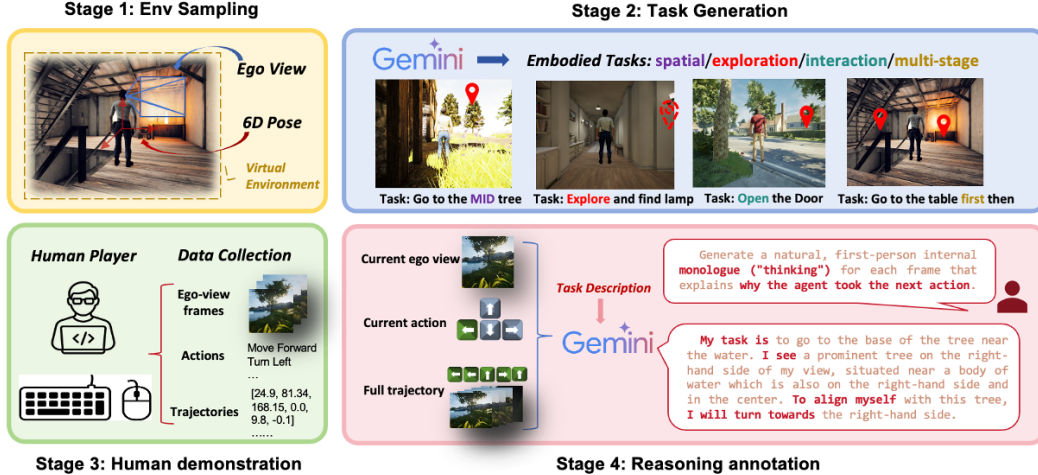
Stage 1: Env Sampling

Ego View

6D Pose

Virtual Environment

Stage 2: Task Generation

Gemini

Embodied Tasks: spatial/exploration/interaction/multi-stage

Task: Go to the MID tree

Task: Explore and find lamp

Task: Open the Door

Task: Go to the table first then

Human Player

Data Collection

Ego-view frames

Actions

Move Forward
Turn Left

Trajectories

[24.9, 81.34, 168.15, 0.0, 9.8, -0.1]
......

Stage 3: Human demonstration

Current ego view

Current action

Full trajectory

Task Description

Gemini

Generate a natural, first-person internal monologue ("thinking") for each frame that explains why the agent took the next action.

My task is to go to the base of the tree near the water. I see a prominent tree on the right-hand side of my view, situated near a body of water which is also on the right-hand side and in the center. To align myself with this tree, I will turn towards the right-hand side.

Stage 4: Reasoning annotation